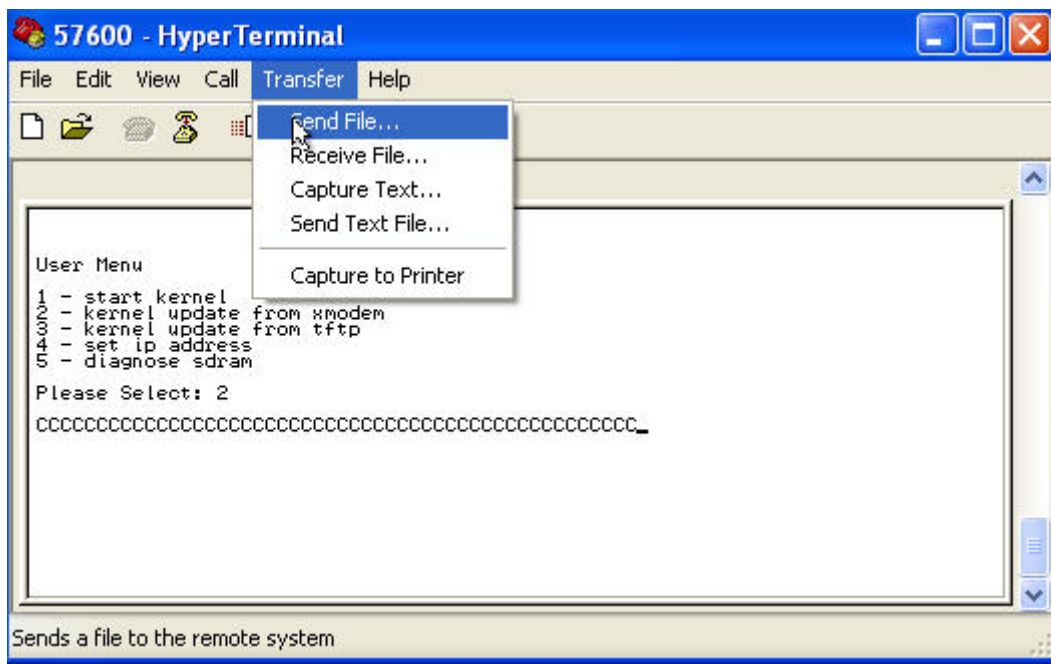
57600 - HyperTerminal

File Edit View Call Transfer Help

Send File...
Receive File...
Capture Text...
Send Text File...
Capture to Printer

User Menu

1 - start kernel
2 - kernel update from xmodem
3 - kernel update from tftp
4 - set ip address
5 - diagnose sdram

Please Select: 2

CCCCCCCCCCCCCCCCCCCCCCCCCCCCCCCCCCCCCCCCCCCCCCCCCC_

Sends a file to the remote system